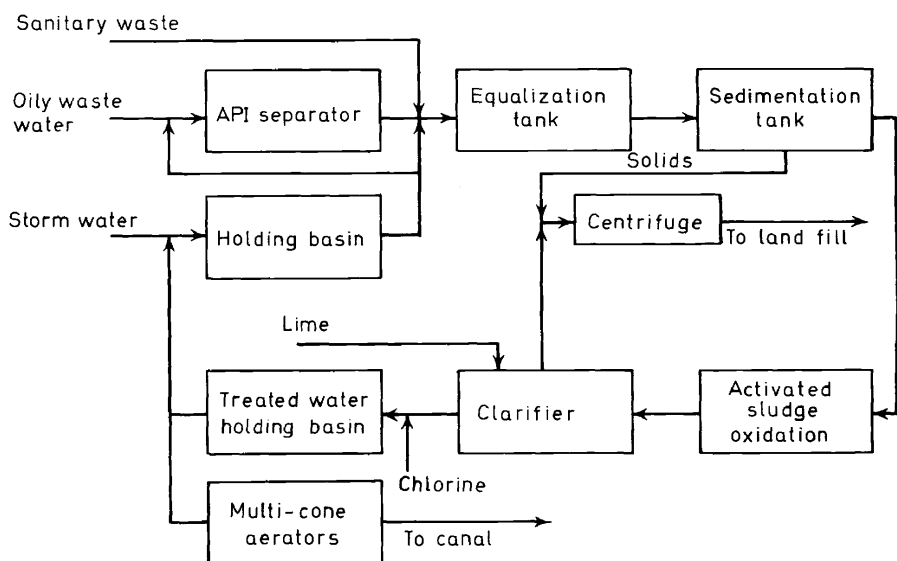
Sanitary waste

Oily waste water

API separator

Equalization tank

Sedimentation tank

Solids

Storm water

Holding basin

Centrifuge

To land fill

Lime

Treated water holding basin

Clarifier

Activated sludge oxidation

Chlorine

Multi-cone aerators

To canal